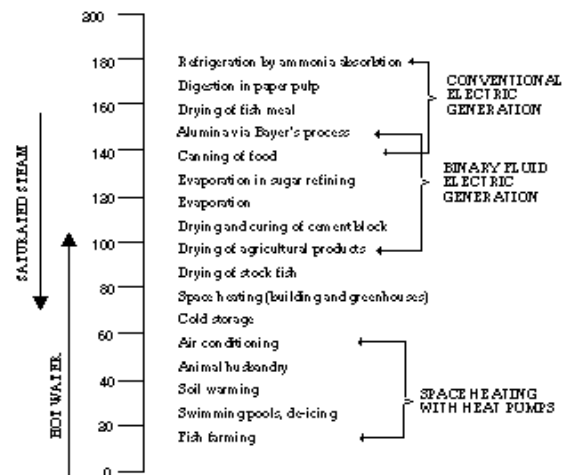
200
180
160
140
120
100
80
60
40
20
0

SATURATED STEAM

HOT WATER

Refrigeration by ammonia absorbtion
Digestion in paper pulp
Drying of fish meal
Alumina via Bayer's process
Canning of food
Evaporation in sugar refining
Evaporation
Drying and curing of cement block
Drying of agricultural products
Drying of stock fish
Space heating (building and greenhouses)
Cold storage
Air conditioning
Animal husbandry
Soil warming
Swimming pools, de-icing
Fish farming

CONVENTIONAL ELECTRIC GENERATION

BINARY FLUID ELECTRIC GENERATION

SPACE HEATING WITH HEAT PUMPS